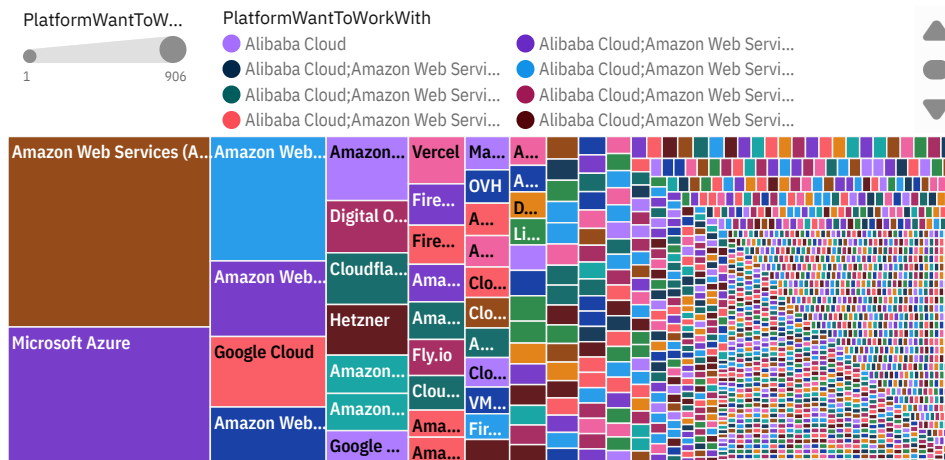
PlatformWantToW...

1

906

PlatformWantToWorkWith

Alibaba Cloud

Alibaba Cloud;Amazon Web Servi...

Alibaba Cloud;Amazon Web Servi...

Alibaba Cloud;Amazon Web Servi...

Alibaba Cloud;Amazon Web Servi...

Alibaba Cloud;Amazon Web Servi...

Alibaba Cloud;Amazon Web Servi...

Alibaba Cloud;Amazon Web Servi...

Amazon Web Services (A...

Microsoft Azure

Amazon Web...

Amazon Web...

Google Cloud

Amazon Web...

Amazon...

Digital O...

Cloudfla...

Hetzner

Amazon...

Amazon...

Google ...

Vercel

Fire...

Fire...

Ama...

Ama...

Fly.io

Clou...

Ama...

Ama...

Ma...

OVH

A...

A...

Clo...

Clo...

A...

Clo...

VM...

Fir...

A...

A...

D...

Li...